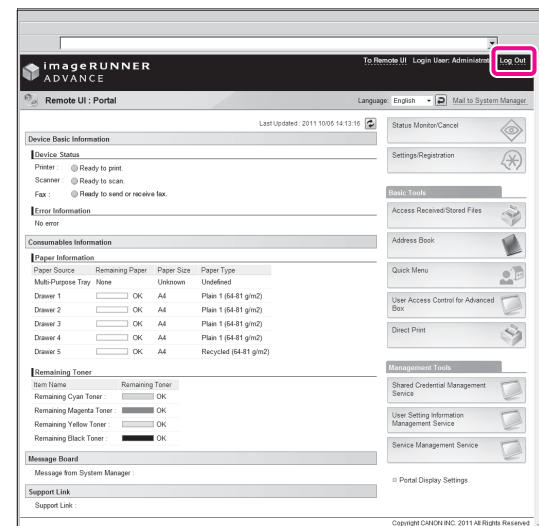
imageRUNNER ADVANCE

To Remote UI Login User: Administrat Log Out

Remote UI : Portal

Language: English Mail to System Manager

Last Updated : 2011 10/06 14:13:16

Device Basic Information

Device Status

Printer : Ready to print.

Scanner : Ready to scan.

Fax : Ready to send or receive fax.

Error Information

No error

Consumables Information

Paper Information

| Paper Source | Remaining Paper | Paper Size | Paper Type |
|---|---|---|---|
| Multi-Purpose Tray | None | Unknown | Undefined |
| Drawer 1 | OK | A4 | Plain 1 (64-81 g/m2) |
| Drawer 2 | OK | A4 | Plain 1 (64-81 g/m2) |
| Drawer 3 | OK | A4 | Plain 1 (64-81 g/m2) |
| Drawer 4 | OK | A4 | Plain 1 (64-81 g/m2) |
| Drawer 5 | OK | A4 | Recycled (64-81 g/m2) |

Remaining Toner

| Item Name | Remaining Toner |
|---|---|
| Remaining Cyan Toner : | OK |
| Remaining Magenta Toner : | OK |
| Remaining Yellow Toner : | OK |
| Remaining Black Toner : | OK |

Message Board

Message from System Manager :

Support Link

Support Link :

Status Monitor/Cancel

Settings/Registration

Basic Tools

Access Received/Stored Files

Address Book

Quick Menu

User Access Control for Advanced Box

Direct Print

Management Tools

Shared Credential Management Service

User Setting Information Management Service

Service Management Service

Portal Display Settings

Copyright CANON INC. 2011 All Rights Reserved